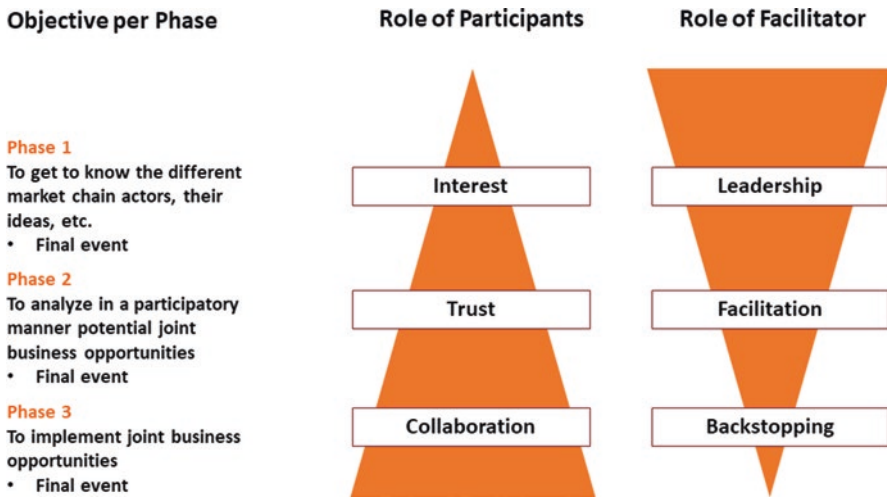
Objective per Phase

Role of Participants

Role of Facilitator

Phase 1
To get to know the different market chain actors, their ideas, etc.
• Final event

Phase 2
To analyze in a participatory manner potential joint business opportunities
• Final event

Phase 3
To implement joint business opportunities
• Final event

Interest

Trust

Collaboration

Leadership

Facilitation

Backstopping